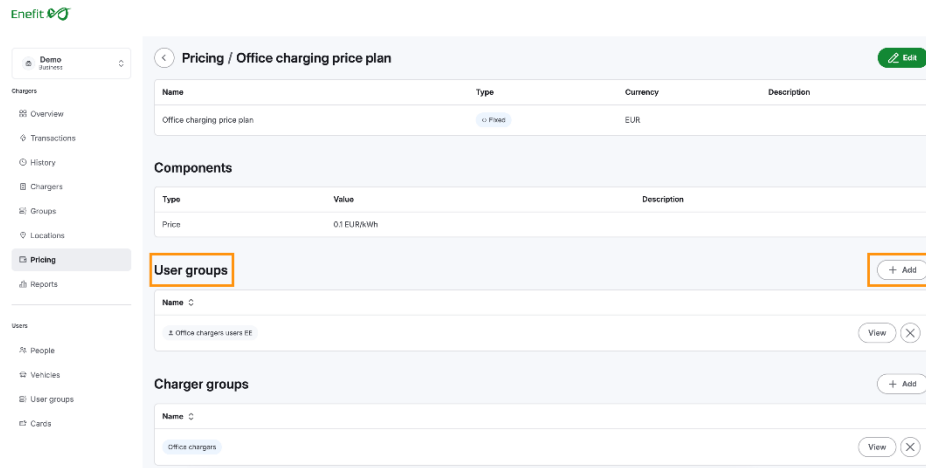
Enefit

Demo
Business

Chargers
Overview
Transactions
History
Chargers
Groups
Locations
Pricing
Reports

Users
People
Vehicles
User groups
Cards

Pricing / Office charging price plan

Edit

| Name | Type | Currency | Description |
|---|---|---|---|
| Office charging price plan | Fixed | EUR | |

Components

| Type | Value | Description |
|---|---|---|
| Price | 0.1 EUR/kWh | |

User groups

+ Add

Name

Office chargers users EE

View

Charger groups

+ Add

Name

Office chargers

View